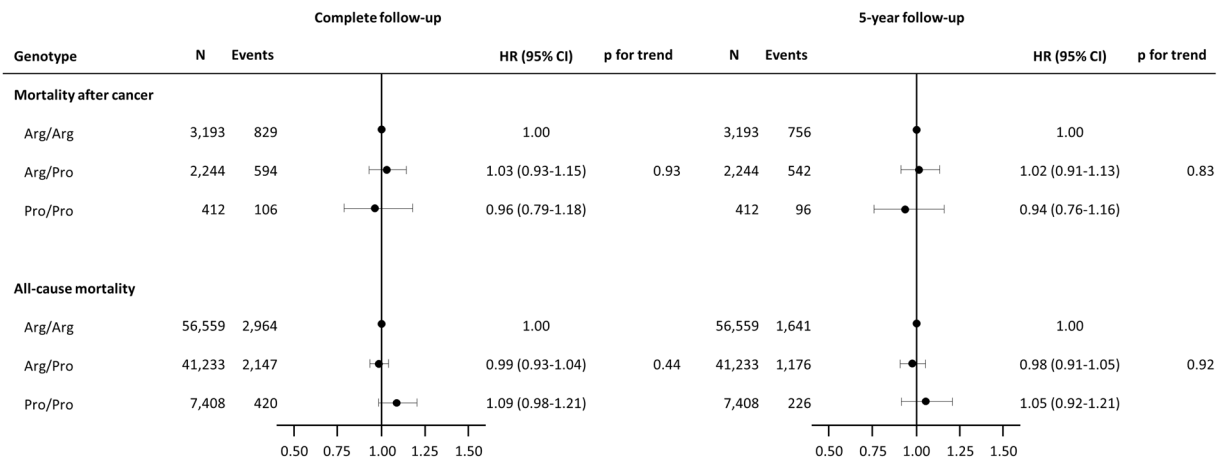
Complete follow-up

5-year follow-up

| Genotype | N | Events | HR (95% CI) | p for trend | N | Events | HR (95% CI) | p for trend |
|---|---|---|---|---|---|---|---|---|
| **Mortality after cancer** | | | | | | | | |
| Arg/Arg | 3,193 | 829 | 1.00 | | 3,193 | 756 | 1.00 | |
| Arg/Pro | 2,244 | 594 | 1.03 (0.93-1.15) | 0.93 | 2,244 | 542 | 1.02 (0.91-1.13) | 0.83 |
| Pro/Pro | 412 | 106 | 0.96 (0.79-1.18) | | 412 | 96 | 0.94 (0.76-1.16) | |
| **All-cause mortality** | | | | | | | | |
| Arg/Arg | 56,559 | 2,964 | 1.00 | | 56,559 | 1,641 | 1.00 | |
| Arg/Pro | 41,233 | 2,147 | 0.99 (0.93-1.04) | 0.44 | 41,233 | 1,176 | 0.98 (0.91-1.05) | 0.92 |
| Pro/Pro | 7,408 | 420 | 1.09 (0.98-1.21) | | 7,408 | 226 | 1.05 (0.92-1.21) | |

0.50 0.75 1.00 1.25 1.50

0.50 0.75 1.00 1.25 1.50